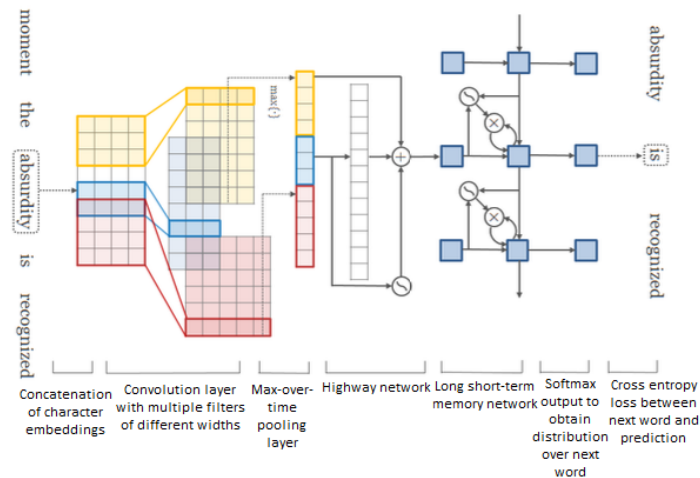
moment

the

absurdity

is

recognized

max(·)

absurdity

is

recognized

Concatenation of character embeddings

Convolution layer with multiple filters of different widths

Max-over-time pooling layer

Highway network

Long short-term memory network

Softmax output to obtain distribution over next word

Cross entropy loss between next word and prediction